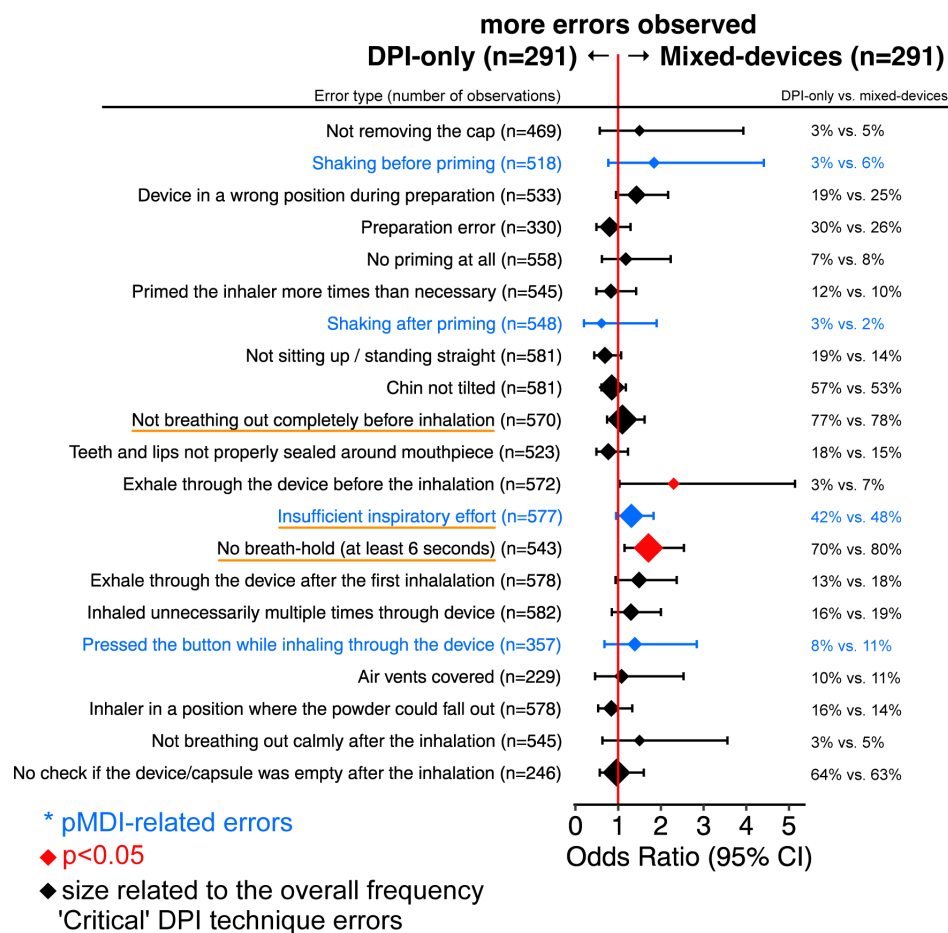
more errors observed

DPI-only (n=291) ← → Mixed-devices (n=291)

| Error type (number of observations) | DPI-only vs. mixed-devices |
|---|---|
| Not removing the cap (n=469) | 3% vs. 5% |
| Shaking before priming (n=518) | 3% vs. 6% |
| Device in a wrong position during preparation (n=533) | 19% vs. 25% |
| Preparation error (n=330) | 30% vs. 26% |
| No priming at all (n=558) | 7% vs. 8% |
| Primed the inhaler more times than necessary (n=545) | 12% vs. 10% |
| Shaking after priming (n=548) | 3% vs. 2% |
| Not sitting up / standing straight (n=581) | 19% vs. 14% |
| Chin not tilted (n=581) | 57% vs. 53% |
| Not breathing out completely before inhalation (n=570) | 77% vs. 78% |
| Teeth and lips not properly sealed around mouthpiece (n=523) | 18% vs. 15% |
| Exhale through the device before the inhalation (n=572) | 3% vs. 7% |
| Insufficient inspiratory effort (n=577) | 42% vs. 48% |
| No breath-hold (at least 6 seconds) (n=543) | 70% vs. 80% |
| Exhale through the device after the first inhalalation (n=578) | 13% vs. 18% |
| Inhaled unnecessarily multiple times through device (n=582) | 16% vs. 19% |
| Pressed the button while inhaling through the device (n=357) | 8% vs. 11% |
| Air vents covered (n=229) | 10% vs. 11% |
| Inhaler in a position where the powder could fall out (n=578) | 16% vs. 14% |
| Not breathing out calmly after the inhalation (n=545) | 3% vs. 5% |
| No check if the device/capsule was empty after the inhalation (n=246) | 64% vs. 63% |

0 1 2 3 4 5
Odds Ratio (95% CI)

* pMDI-related errors
◆ p<0.05
◆ size related to the overall frequency
'Critical' DPI technique errors